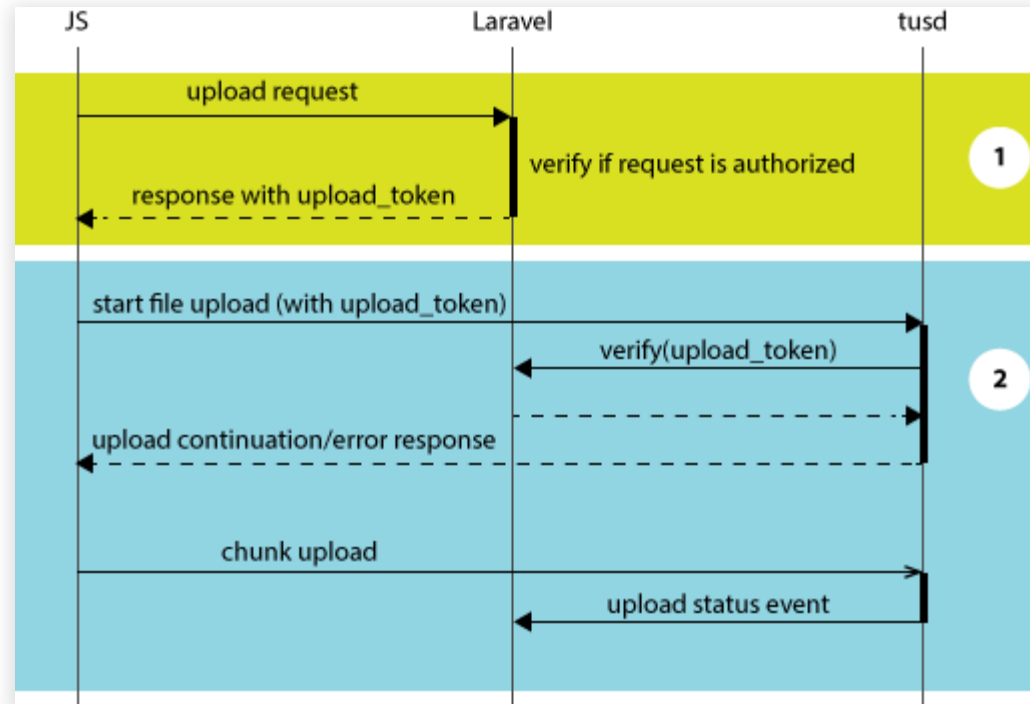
JS
Laravel
tusd

upload request
verify if request is authorized
response with upload_token
1

start file upload (with upload_token)
verify(upload_token)
2
upload continuation/error response

chunk upload
upload status event